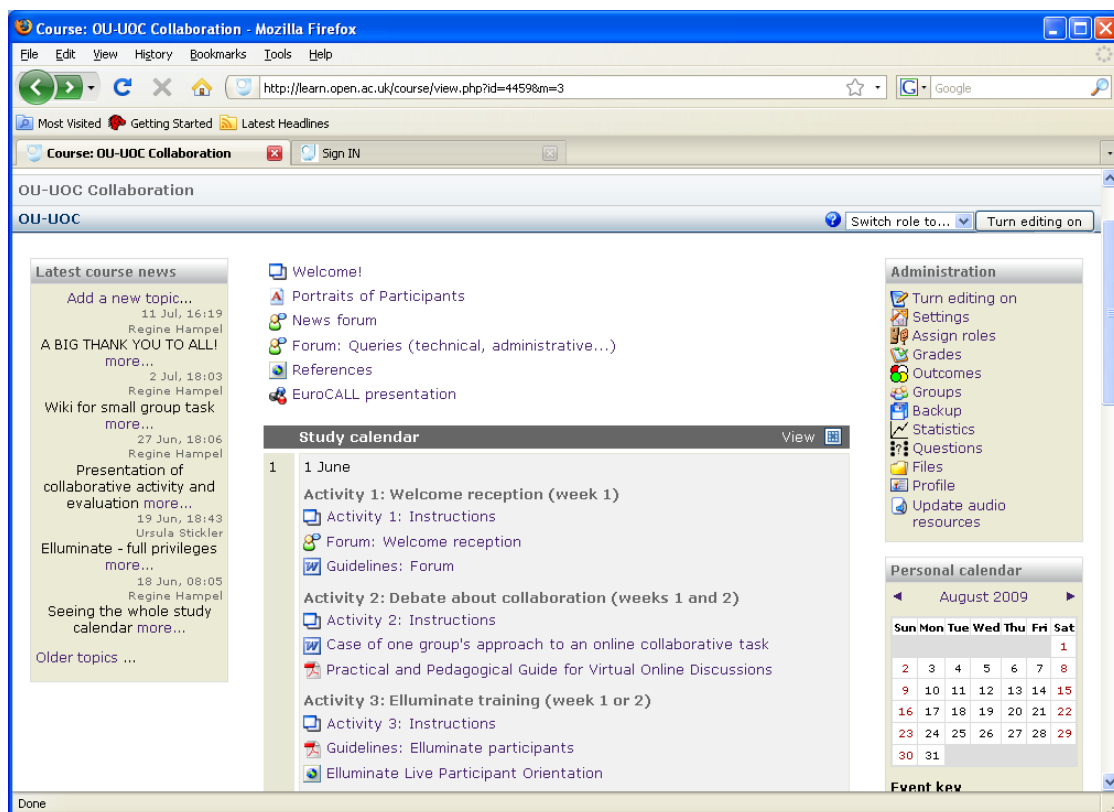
Course: OU-UOC Collaboration - Mozilla Firefox

File Edit View History Bookmarks Tools Help

http://learn.open.ac.uk/course/view.php?id=4459&m=3

Google

Most Visited Getting Started Latest Headlines

Course: OU-UOC Collaboration

Sign IN

OU-UOC Collaboration

OU-UOC

Switch role to...

Turn editing on

Latest course news

Add a new topic...
11 Jul, 16:19
Regine Hampel
A BIG THANK YOU TO ALL!
more...
2 Jul, 18:03
Regine Hampel
Wiki for small group task
more...
27 Jun, 18:06
Regine Hampel
Presentation of collaborative activity and evaluation more...
19 Jun, 18:43
Ursula Stickler
Elluminate - full privileges
more...
18 Jun, 08:05
Regine Hampel
Seeing the whole study calendar more...

Older topics ...

Welcome!
Portraits of Participants
News forum
Forum: Queries (technical, administrative...)
References
EuroCALL presentation

Study calendar

View

1

1 June

Activity 1: Welcome reception (week 1)
Activity 1: Instructions
Forum: Welcome reception
Guidelines: Forum

Activity 2: Debate about collaboration (weeks 1 and 2)
Activity 2: Instructions
Case of one group's approach to an online collaborative task
Practical and Pedagogical Guide for Virtual Online Discussions

Activity 3: Elluminate training (week 1 or 2)
Activity 3: Instructions
Guidelines: Elluminate participants
Elluminate Live Participant Orientation

Administration

Turn editing on
Settings
Assign roles
Grades
Outcomes
Groups
Backup
Statistics
Questions
Files
Profile
Update audio resources

Personal calendar

August 2009

| Sun | Mon | Tue | Wed | Thu | Fri | Sat |
|---|---|---|---|---|---|---|
| | | | | | | 1 |
| 2 | 3 | 4 | 5 | 6 | 7 | 8 |
| 9 | 10 | 11 | 12 | 13 | 14 | 15 |
| 16 | 17 | 18 | 19 | 20 | 21 | 22 |
| 23 | 24 | 25 | 26 | 27 | 28 | 29 |
| 30 | 31 | | | | | |

Event key

Done